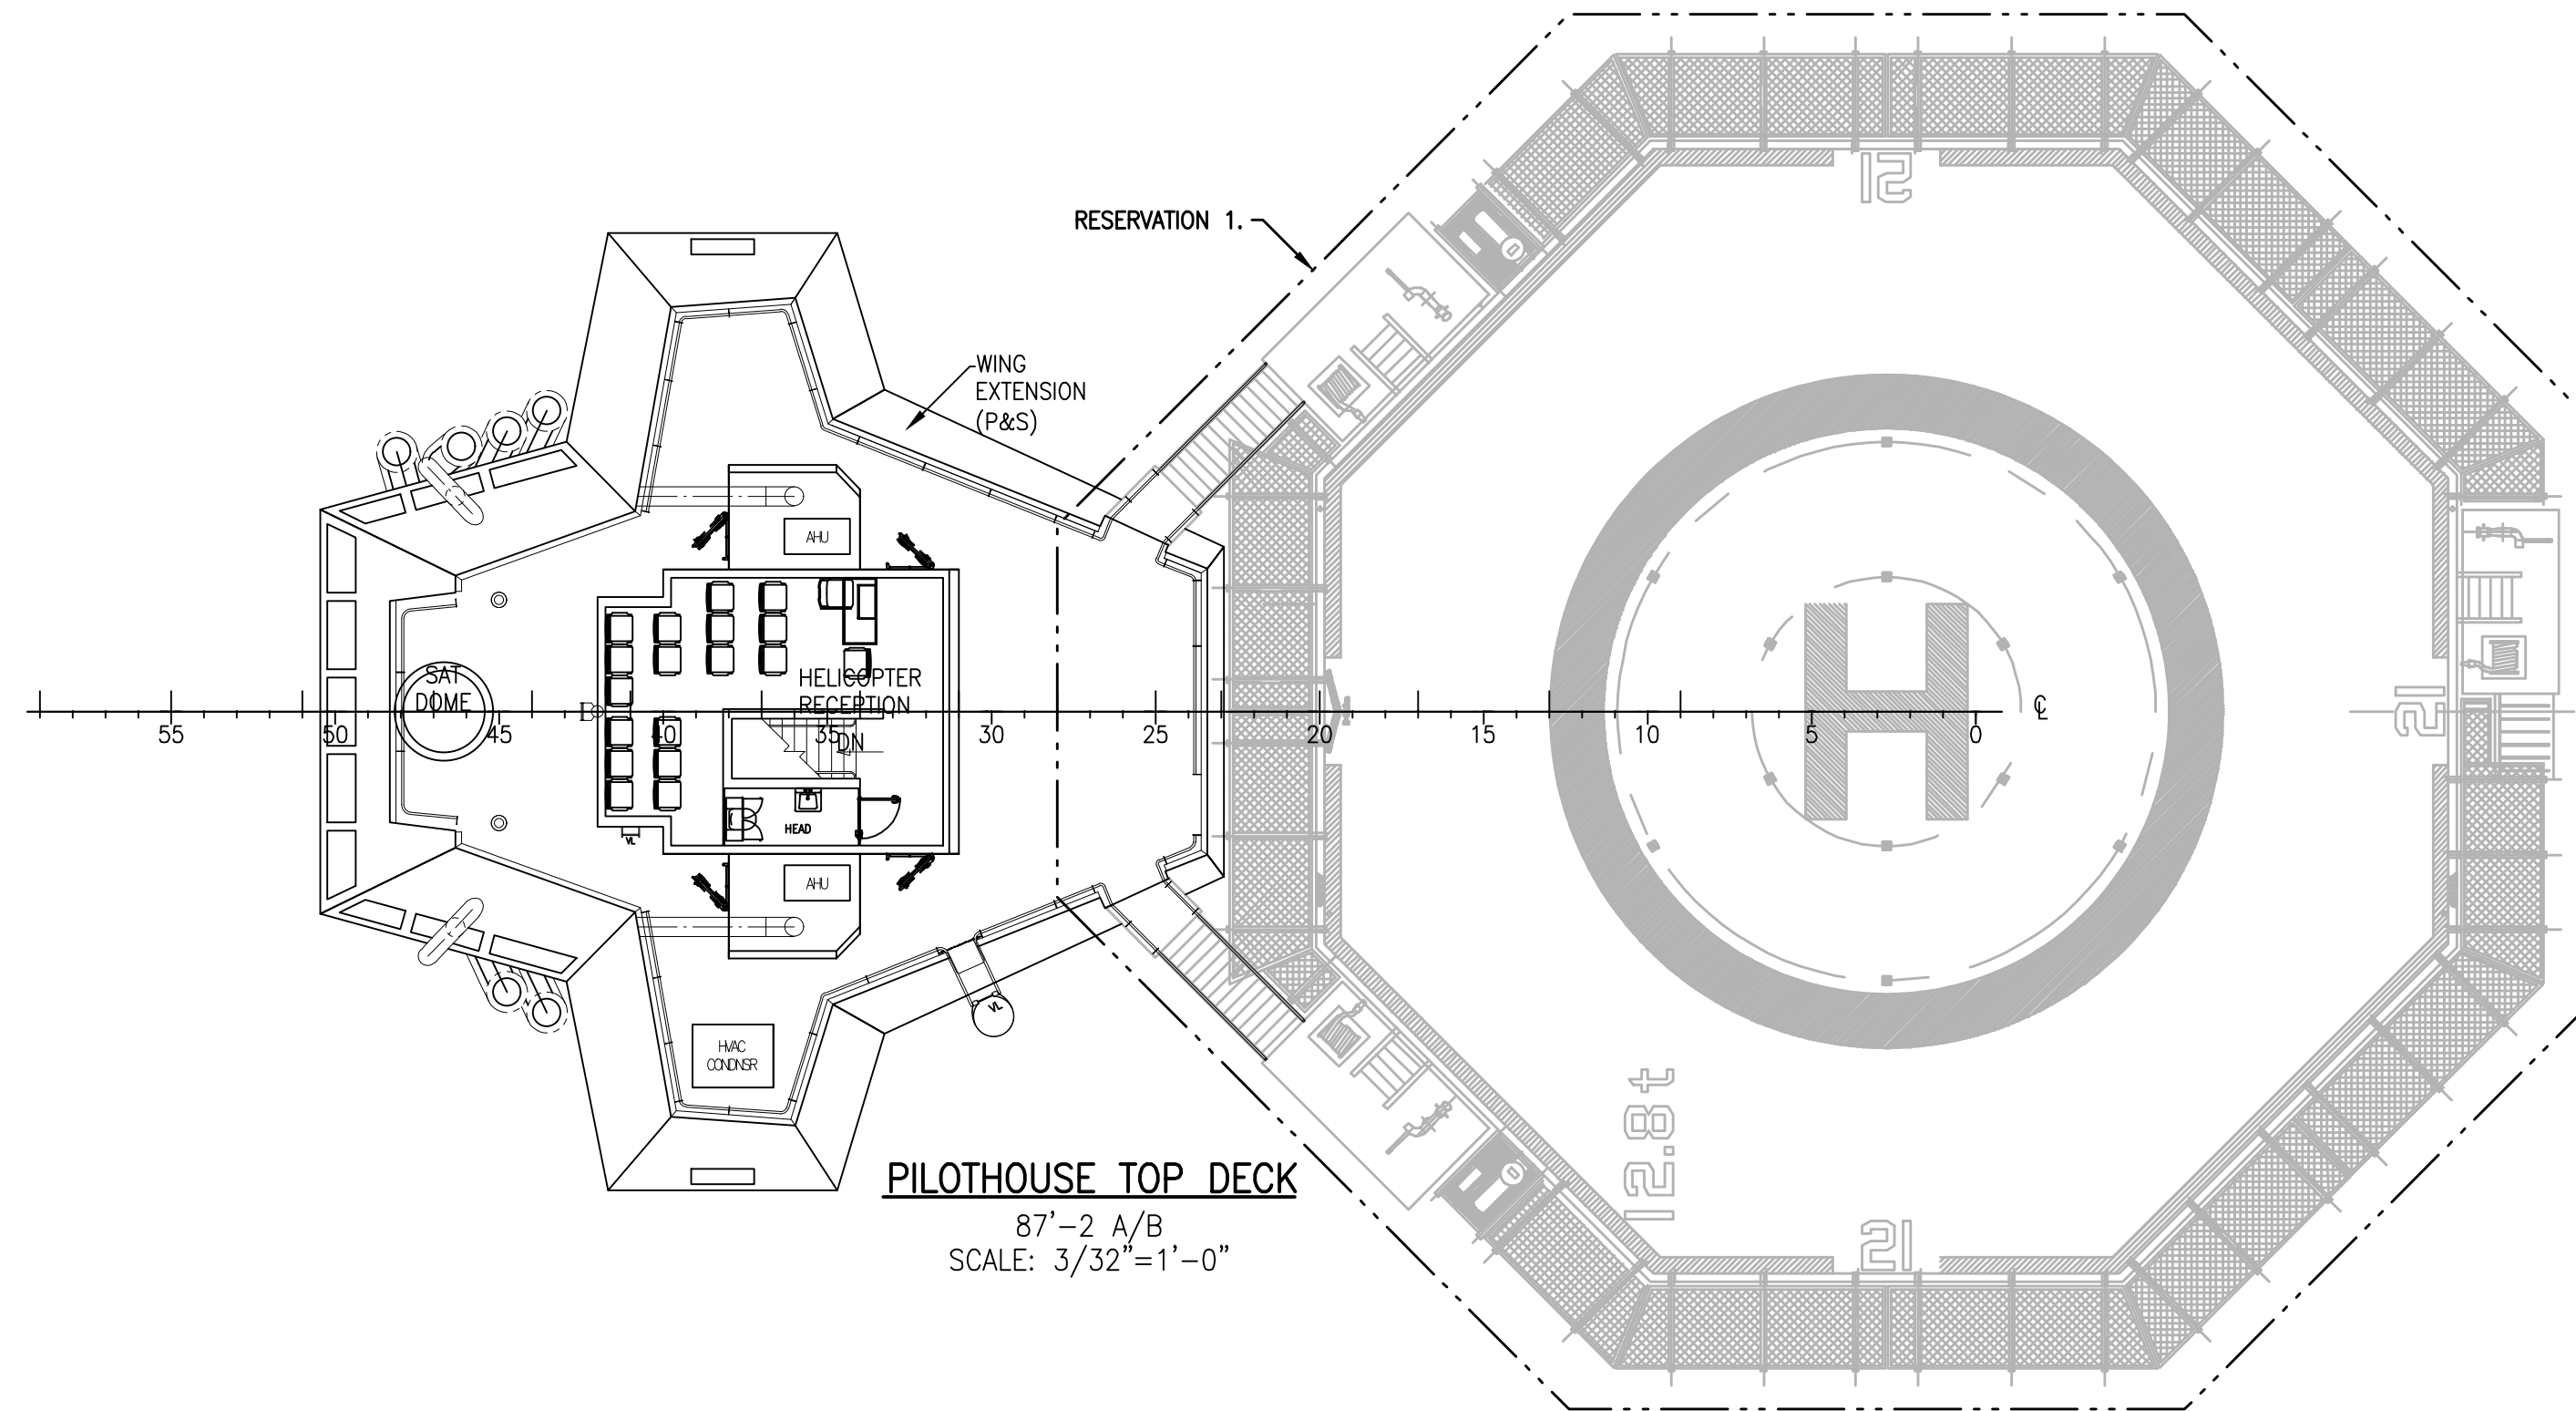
RESERVATION 1.

12

WING EXTENSION (P&S)

AHU

SAT DOME

HELICOPTER RECEPTION

DN

HEAD

VL

AHU

HVAC CONDNSR

VL

55 50 45 40 35 30 25 20 15 10 5 0

℄

H

12

12

12.8t

PILOTHOUSE TOP DECK
87'-2 A/B
SCALE: 3/32"=1'-0"